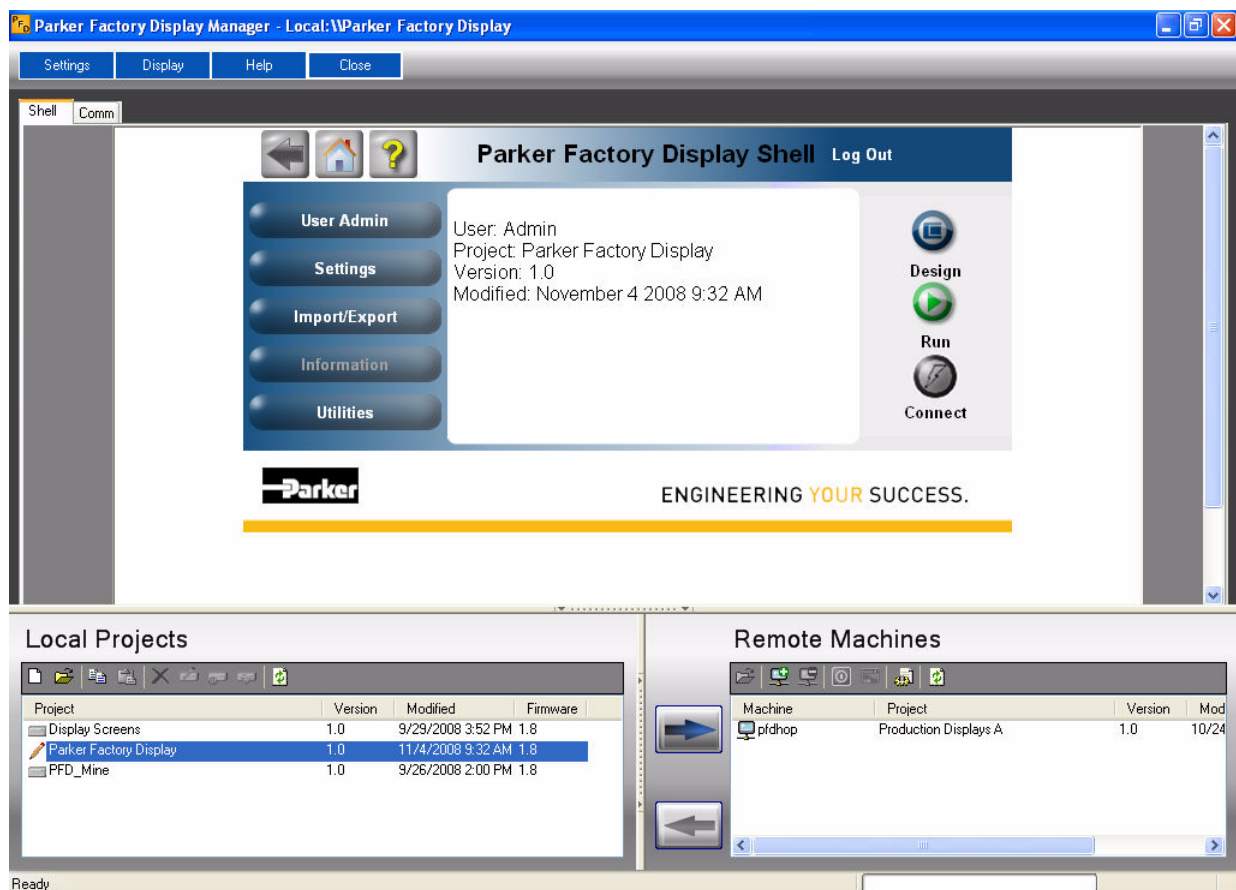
Parker Factory Display Manager - Local:\\Parker Factory Display

Settings Display Help Close

Shell Comm

Parker Factory Display Shell Log Out

User Admin
Settings
Import/Export
Information
Utilities

User: Admin
Project: Parker Factory Display
Version: 1.0
Modified: November 4 2008 9:32 AM

Design
Run
Connect

Parker

ENGINEERING YOUR SUCCESS.

Local Projects

| Project | Version | Modified | Firmware |
|---|---|---|---|
| Display Screens | 1.0 | 9/29/2008 3:52 PM | 1.8 |
| Parker Factory Display | 1.0 | 11/4/2008 9:32 AM | 1.8 |
| PFD_Mine | 1.0 | 9/26/2008 2:00 PM | 1.8 |

Remote Machines

| Machine | Project | Version | Mod |
|---|---|---|---|
| pfdhop | Production Displays A | 1.0 | 10/24 |

Ready